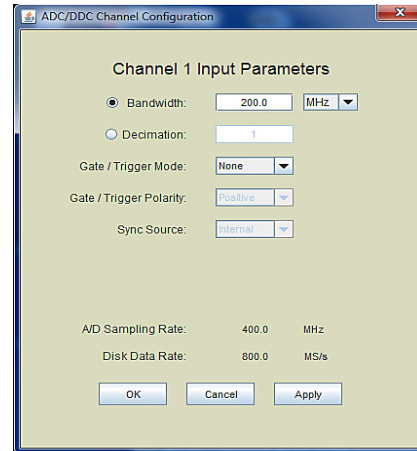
ADC/DDC Channel Configuration

Channel 1 Input Parameters

Bandwidth: 200.0 MHz

Decimation: 1

Gate / Trigger Mode: None

Gate / Trigger Polarity: Positive

Sync Source: Internal

A/D Sampling Rate: 400.0 MHz

Disk Data Rate: 800.0 MS/s

OK Cancel Apply